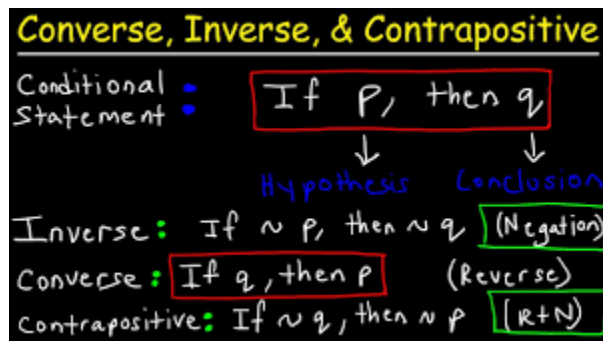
Converse, Inverse, & Contrapositive

Conditional Statement : If p, then q

Hypothesis  Conclusion

Inverse: If $\sim p$, then $\sim q$ (Negation)

Converse: If q, then p (Reverse)

Contrapositive: If $\sim q$, then $\sim p$ (R+N)